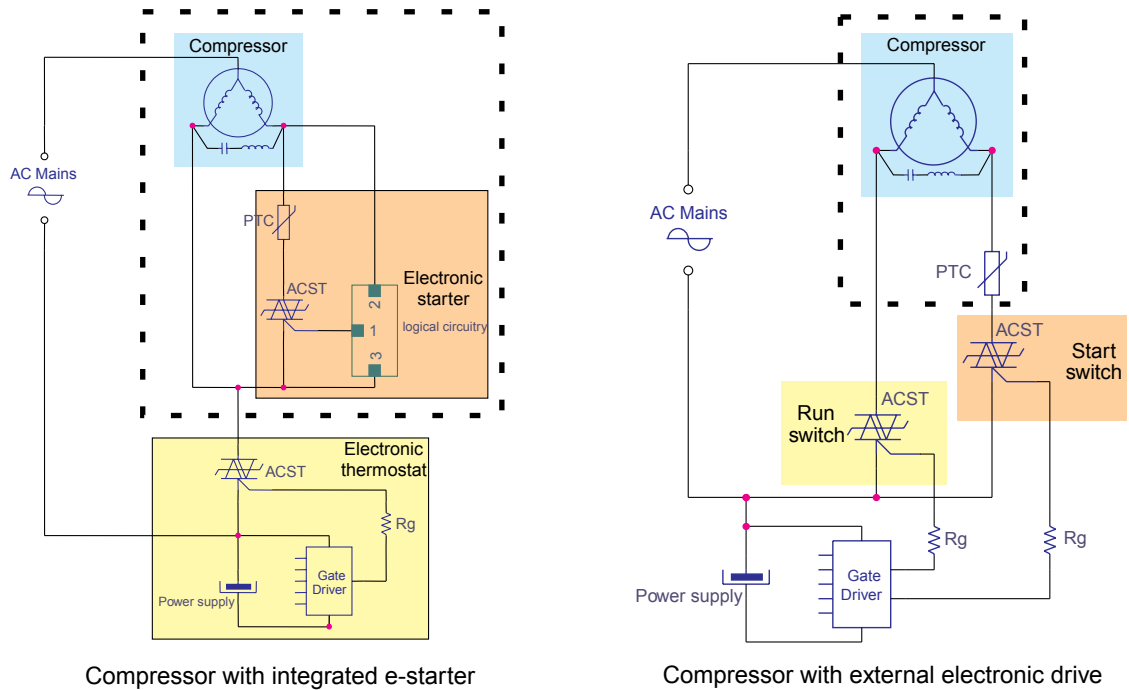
Compressor

AC Mains

PTC

ACST

Electronic starter

logical circuitry

2

1

3

Electronic thermostat

ACST

Rg

Gate Driver

Power supply

Compressor with integrated e-starter

Compressor

AC Mains

PTC

ACST

Start switch

Run switch

ACST

Rg

Rg

Gate Driver

Power supply

Compressor with external electronic drive